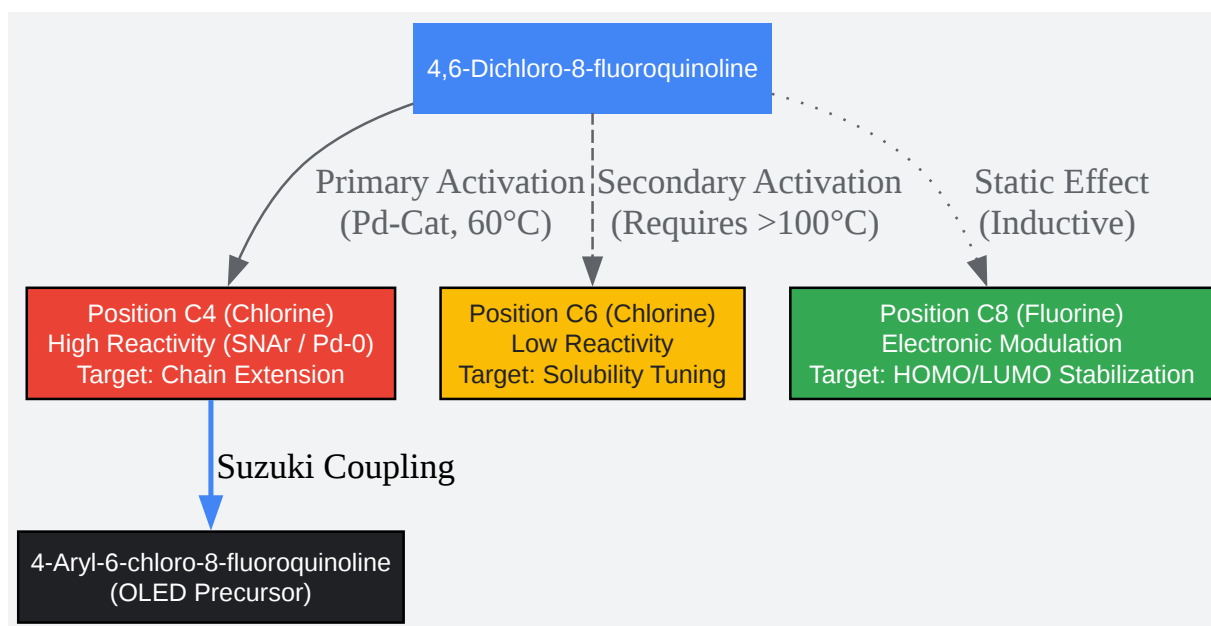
4,6-Dichloro-8-fluoroquinoline

Primary Activation (Pd-Cat, 60°C)

Secondary Activation (Requires >100°C)

Static Effect (Inductive)

Position C4 (Chlorine)
High Reactivity (SNAr / Pd-0)
Target: Chain Extension

Position C6 (Chlorine)
Low Reactivity
Target: Solubility Tuning

Position C8 (Fluorine)
Electronic Modulation
Target: HOMO/LUMO Stabilization

Suzuki Coupling

4-Aryl-6-chloro-8-fluoroquinoline
(OLED Precursor)